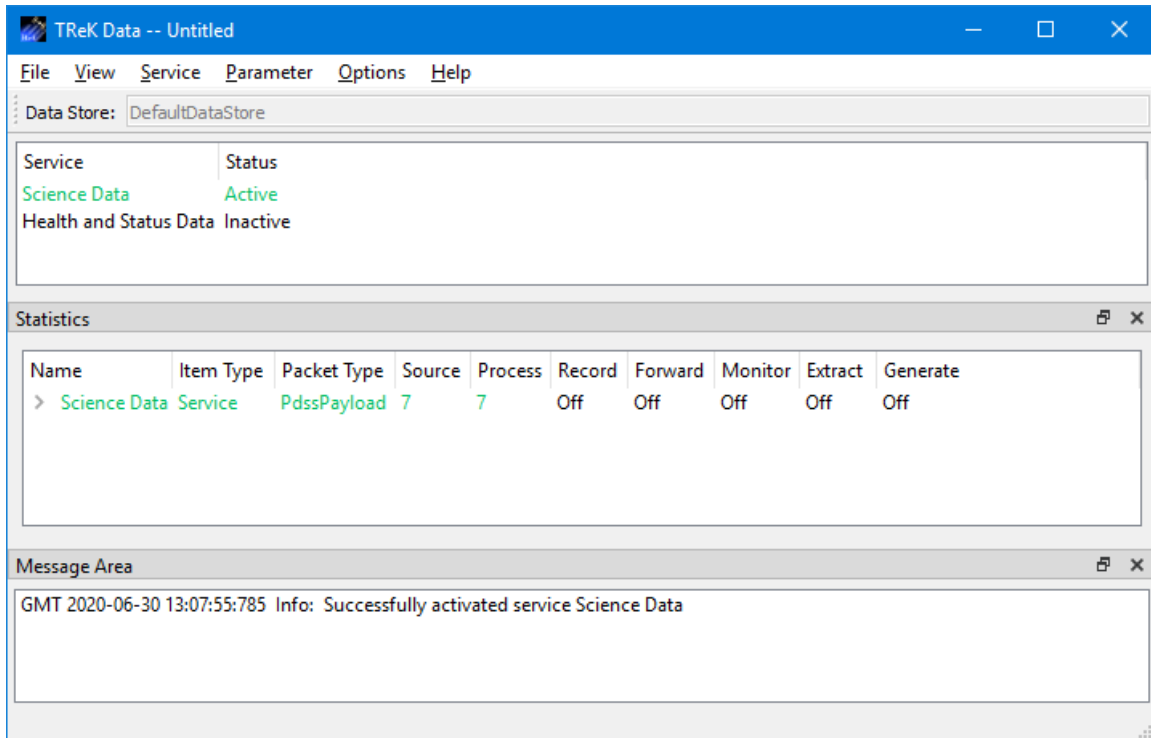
TReK Data -- Untitled

File View Service Parameter Options Help

Data Store: DefaultDataStore

| Service | Status |
|---|---|
| Science Data | Active |
| Health and Status Data | Inactive |

Statistics

| Name | Item Type | Packet Type | Source | Process | Record | Forward | Monitor | Extract | Generate |
|---|---|---|---|---|---|---|---|---|---|
| Science Data | Service | PdssPayload | 7 | 7 | Off | Off | Off | Off | Off |

Message Area

GMT 2020-06-30 13:07:55:785 Info: Successfully activated service Science Data